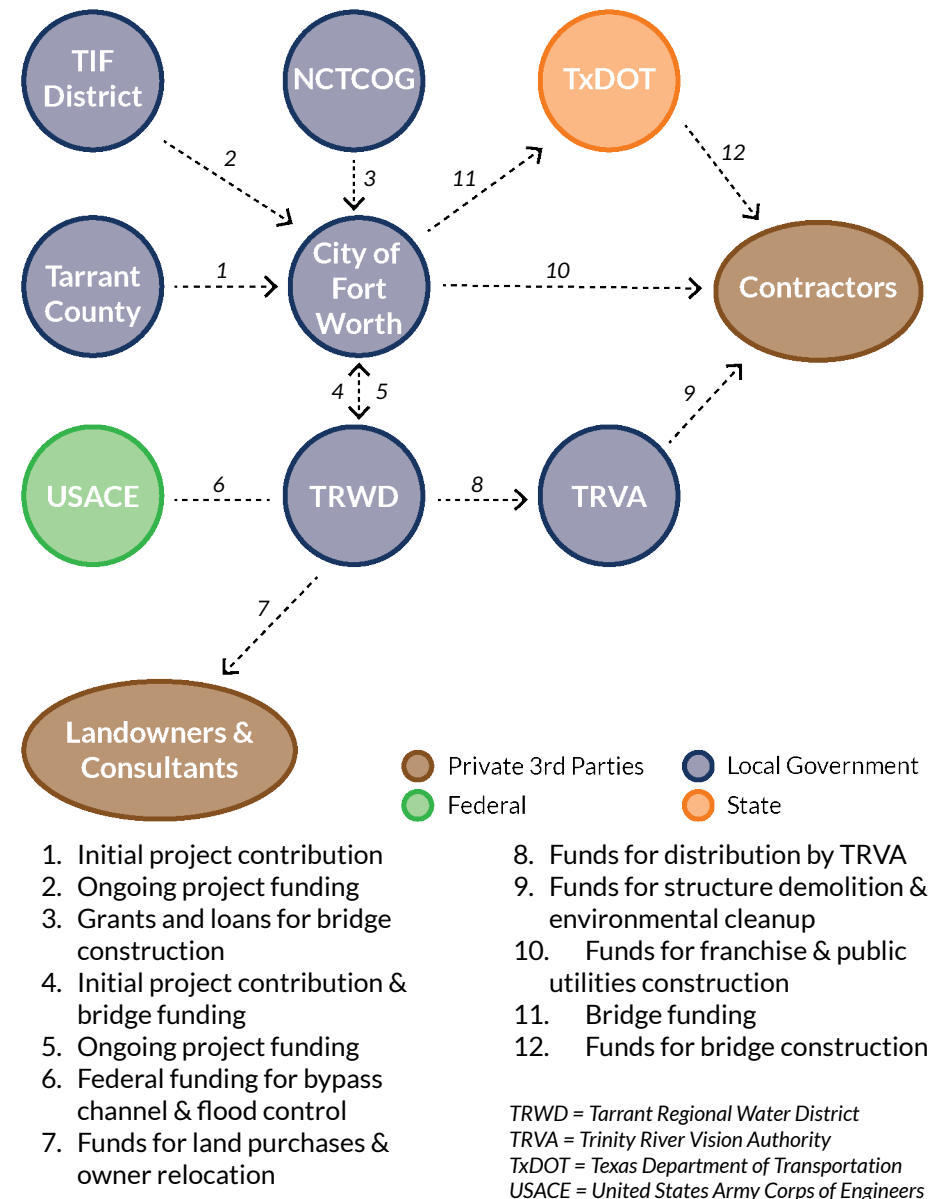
TIF District

NCTCOG

TxDOT

2

3

11

12

Tarrant County

1

City of Fort Worth

10

Contractors

4

5

9

USACE

6

TRWD

8

TRVA

7

Landowners & Consultants

Private 3rd Parties

Local Government

Federal

State

1. Initial project contribution
2. Ongoing project funding
3. Grants and loans for bridge construction
4. Initial project contribution & bridge funding
5. Ongoing project funding
6. Federal funding for bypass channel & flood control
7. Funds for land purchases & owner relocation

8. Funds for distribution by TRVA
9. Funds for structure demolition & environmental cleanup
10. Funds for franchise & public utilities construction
11. Bridge funding
12. Funds for bridge construction

TRWD = Tarrant Regional Water District
TRVA = Trinity River Vision Authority
TxDOT = Texas Department of Transportation
USACE = United States Army Corps of Engineers